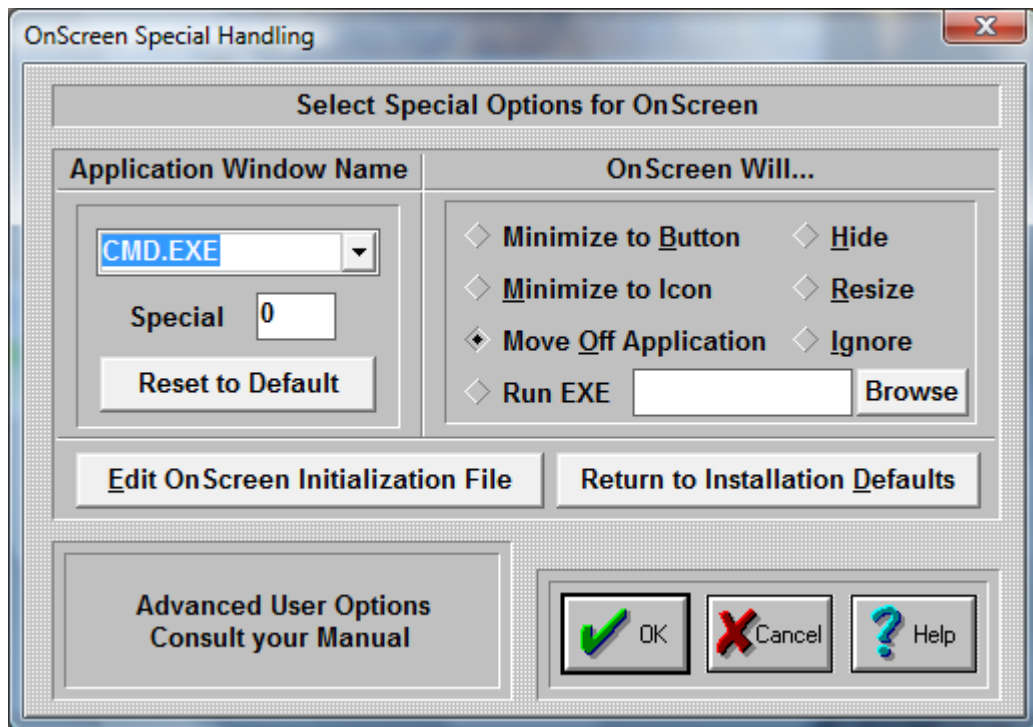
OnScreen Special Handling

Select Special Options for OnScreen

Application Window Name

OnScreen Will...

CMD.EXE

Special 0

Reset to Default

Minimize to Button

Hide

Minimize to Icon

Resize

Move Off Application

Ignore

Run EXE

Browse

Edit OnScreen Initialization File

Return to Installation Defaults

Advanced User Options
Consult your Manual

OK

Cancel

Help